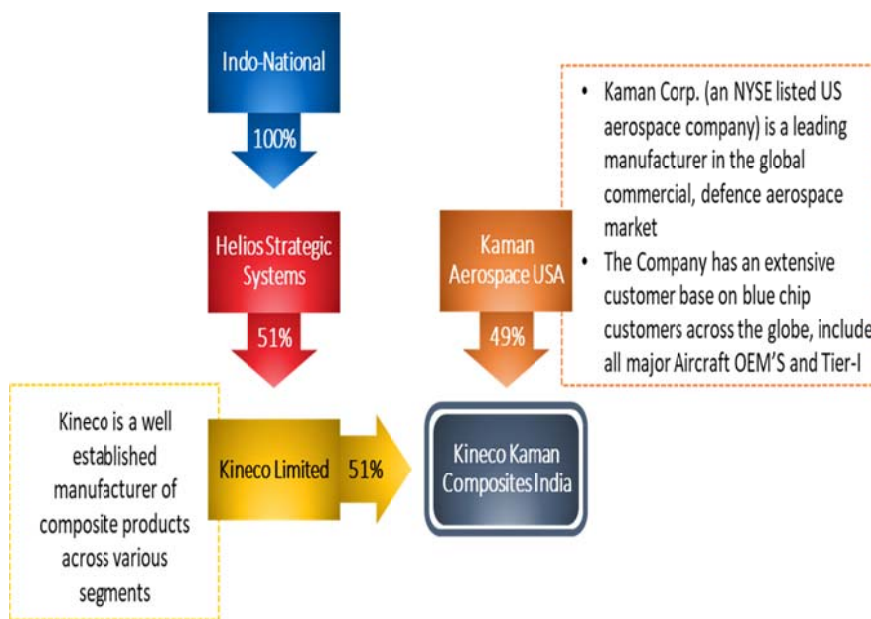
Indo-National

100%

Helios Strategic Systems

51%

Kaman Aerospace USA

49%

• Kaman Corp. (an NYSE listed US aerospace company) is a leading manufacturer in the global commercial, defence aerospace market
• The Company has an extensive customer base on blue chip customers across the globe, include all major Aircraft OEM'S and Tier-I

Kineco is a well established manufacturer of composite products across various segments

Kineco Limited

51%

Kineco Kaman Composites India